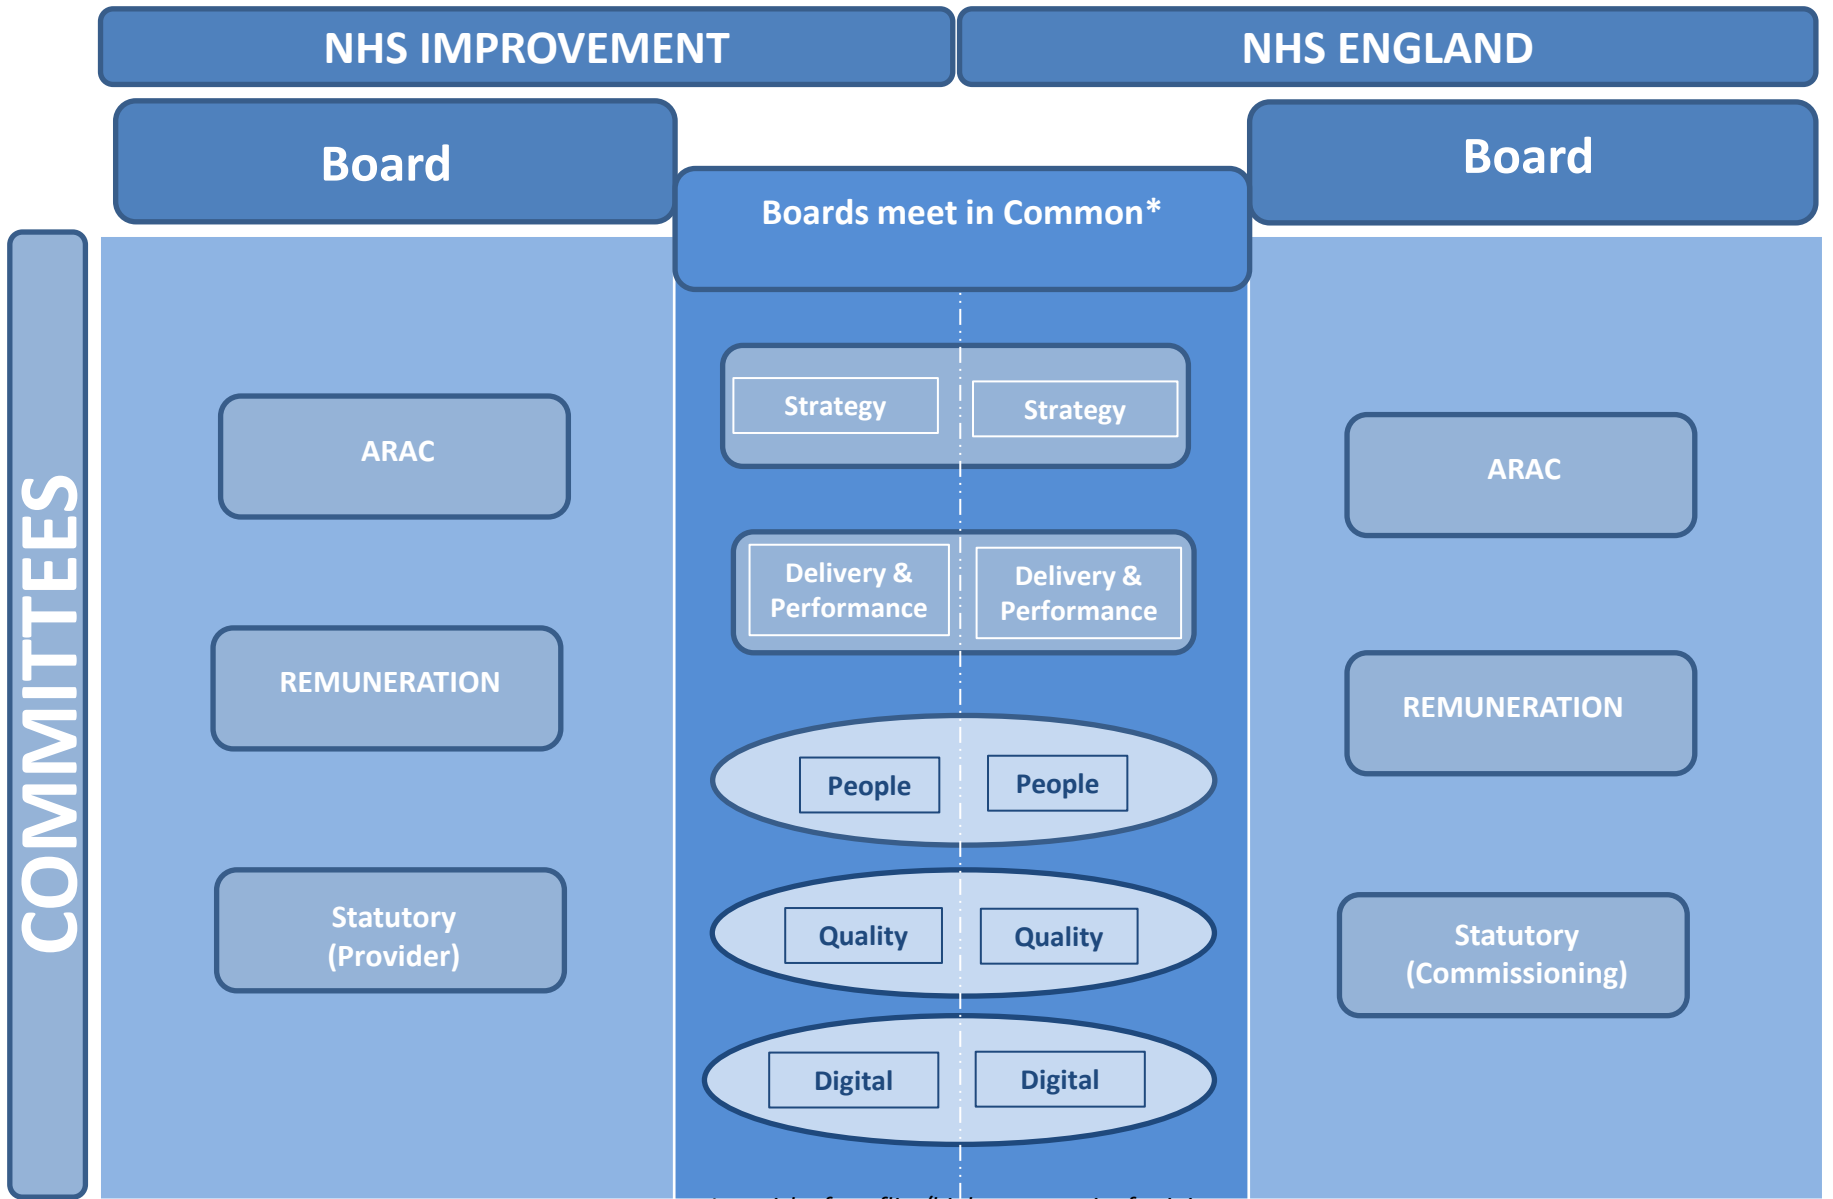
NHS IMPROVEMENT

NHS ENGLAND

Board

Boards meet in Common*

Board

COMMITTEES

ARAC

REMUNERATION

Statutory (Provider)

Strategy

Strategy

Delivery & Performance

Delivery & Performance

People

People

Quality

Quality

Digital

Digital

ARAC

REMUNERATION

Statutory (Commissioning)

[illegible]